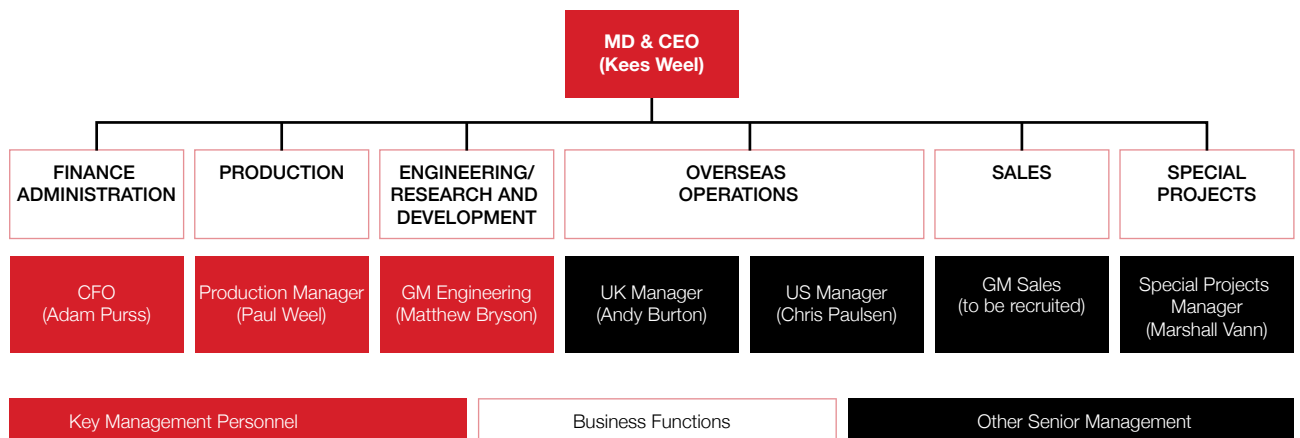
MD & CEO
(Kees Weel)

FINANCE ADMINISTRATION

PRODUCTION

ENGINEERING/ RESEARCH AND DEVELOPMENT

OVERSEAS OPERATIONS

SALES

SPECIAL PROJECTS

CFO
(Adam Purss)

Production Manager
(Paul Weel)

GM Engineering
(Matthew Bryson)

UK Manager
(Andy Burton)

US Manager
(Chris Paulsen)

GM Sales
(to be recruited)

Special Projects Manager
(Marshall Vann)

Key Management Personnel

Business Functions

Other Senior Management